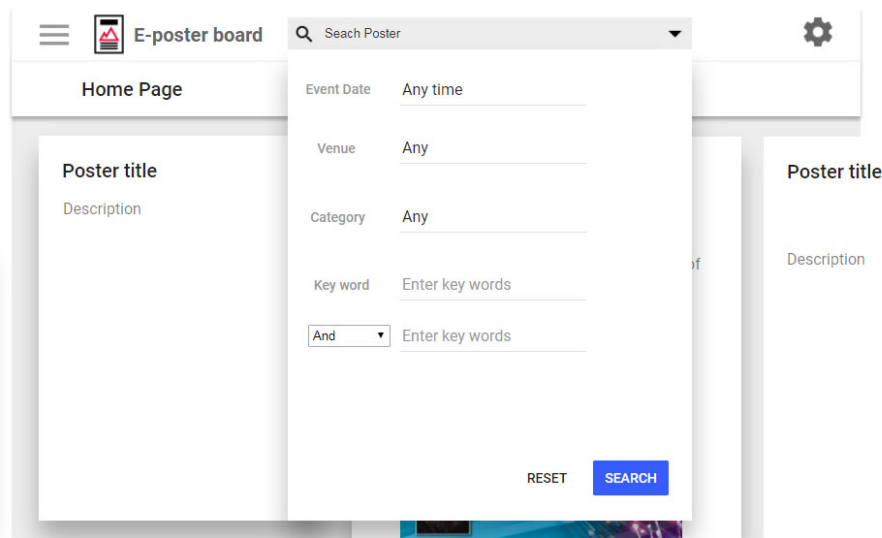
E-poster board

Seach Poster

Home Page

Poster title

Description

Event Date Any time

Venue Any

Category Any

Key word Enter key words

And Enter key words

RESET SEARCH

of

Poster title

Description